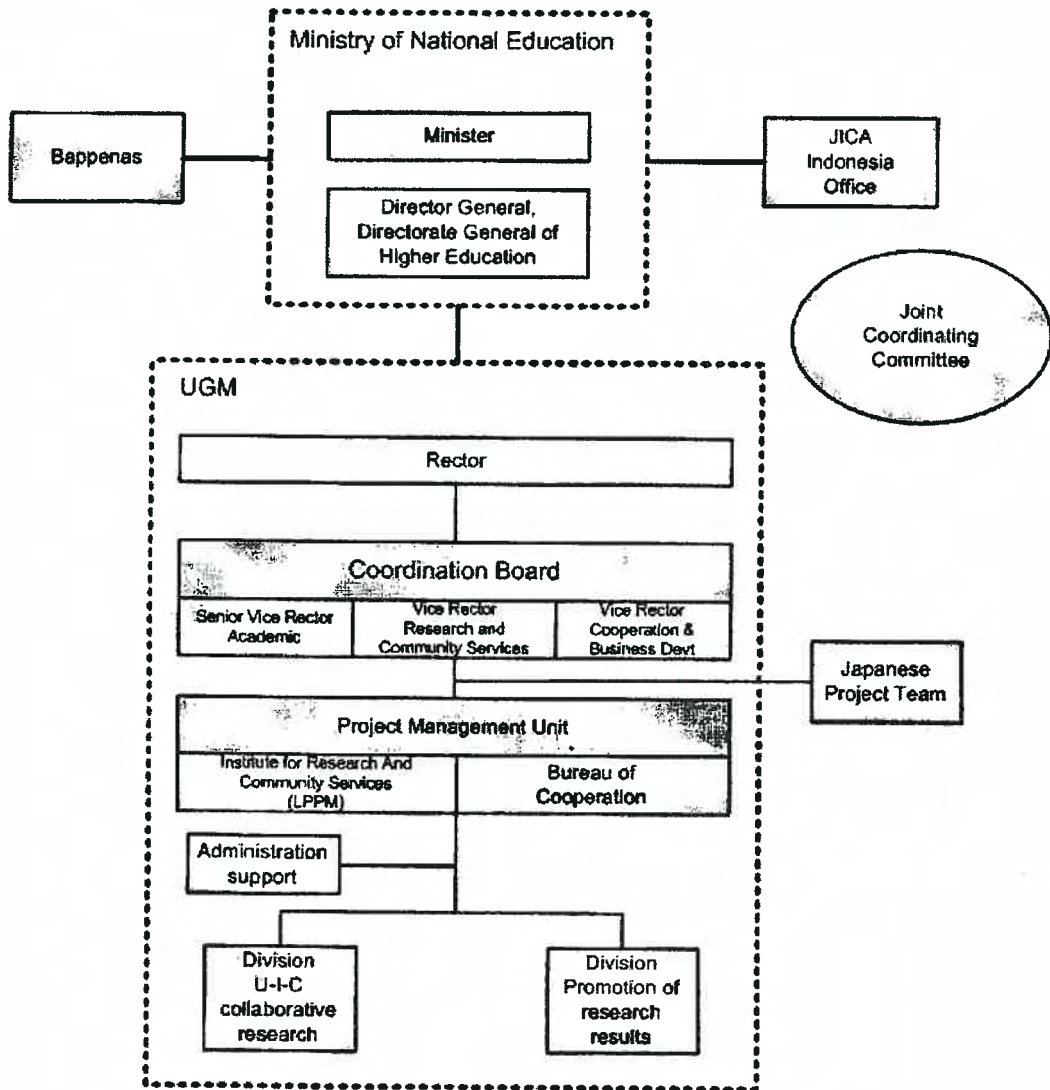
Ministry of National Education

Bappenas

Minister

JICA Indonesia Office

Director General, Directorate General of Higher Education

Joint Coordinating Committee

UGM

Rector

Coordination Board

Senior Vice Rector Academic

Vice Rector Research and Community Services

Vice Rector Cooperation & Business Devt

Japanese Project Team

Project Management Unit

Institute for Research And Community Services (LPPM)

Bureau of Cooperation

Administration support

Division U-I-C collaborative research

Division Promotion of research results